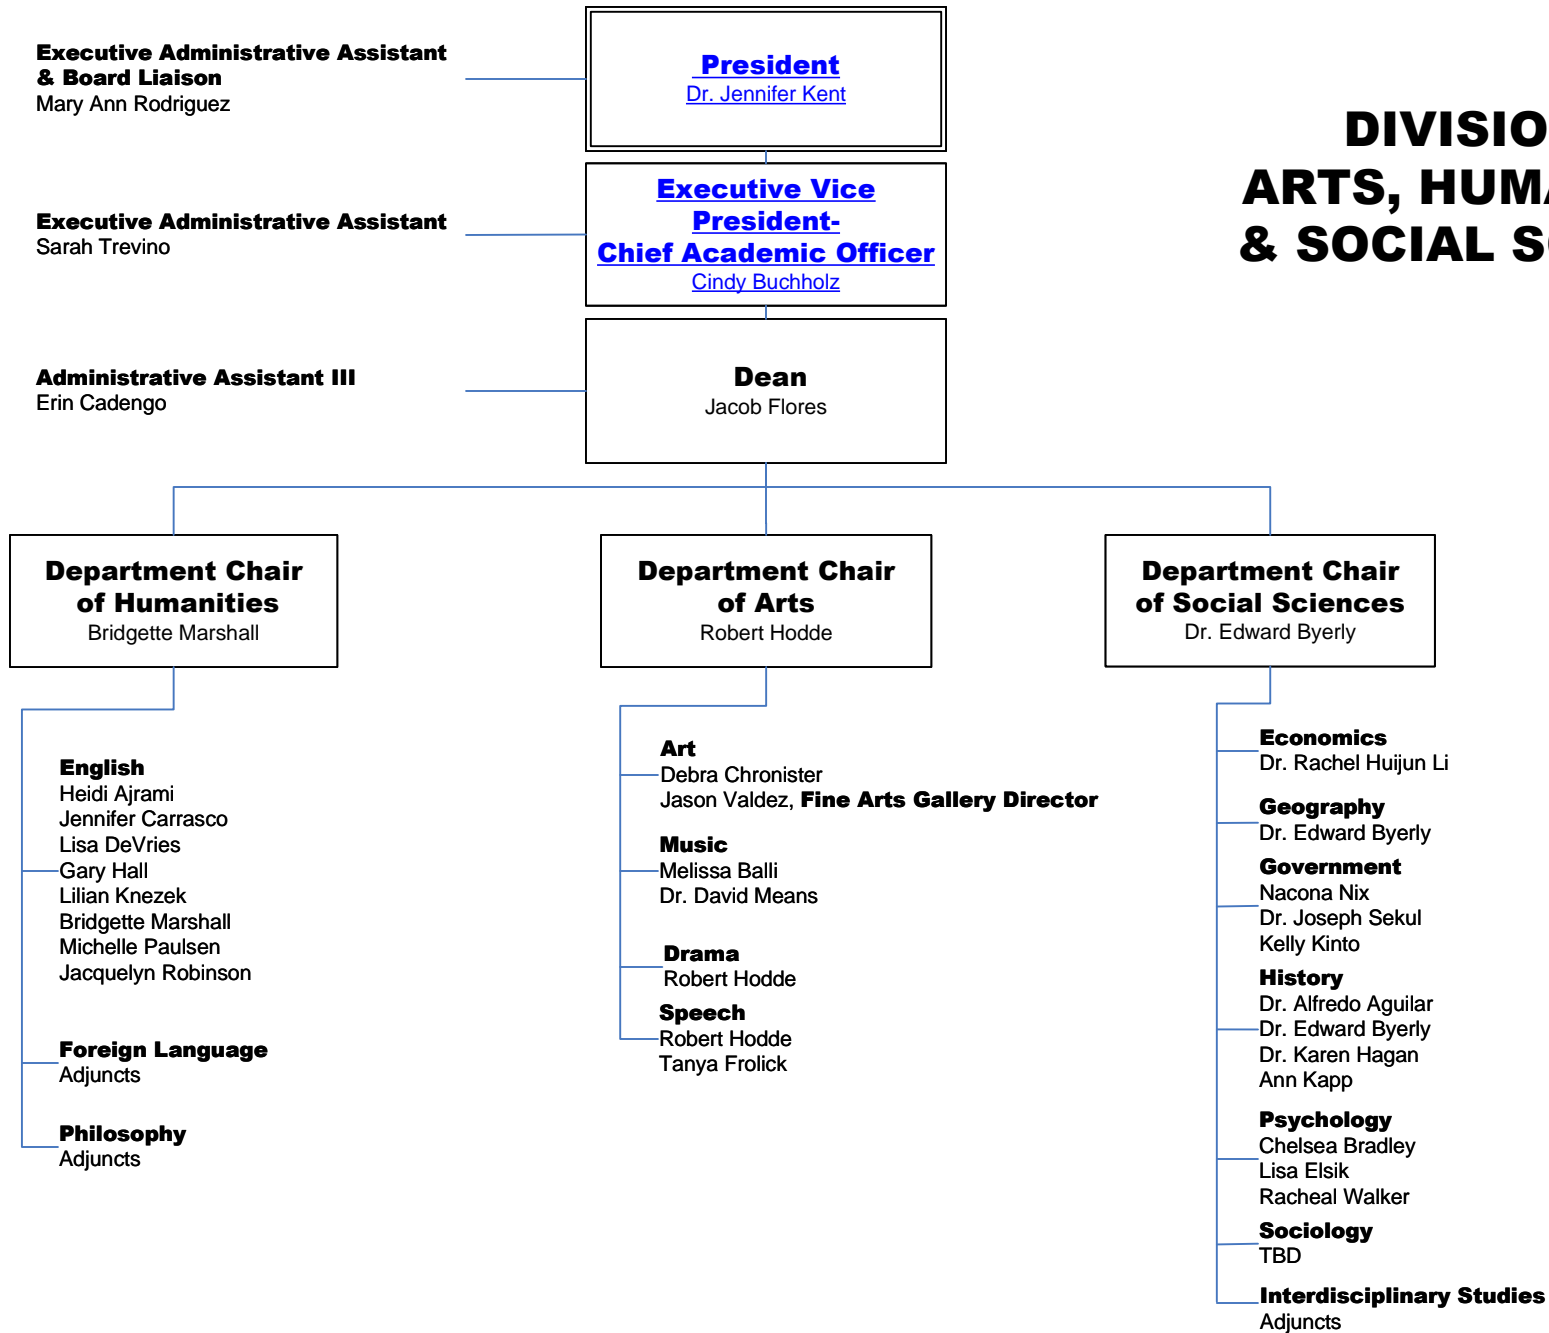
Executive Administrative Assistant & Board Liaison
Mary Ann Rodriguez

President
Dr. Jennifer Kent

DIVISIO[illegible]
ARTS, HUM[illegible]
& SOCIAL S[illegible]

Executive Administrative Assistant
Sarah Trevino

Executive Vice President-
Chief Academic Officer
Cindy Buchholz

Administrative Assistant III
Erin Cadengo

Dean
Jacob Flores

Department Chair of Humanities
Bridgette Marshall

Department Chair of Arts
Robert Hodde

Department Chair of Social Sciences
Dr. Edward Byerly

English
Heidi Ajrami
Jennifer Carrasco
Lisa DeVries
Gary Hall
Lilian Knezek
Bridgette Marshall
Michelle Paulsen
Jacquelyn Robinson

Foreign Language
Adjuncts

Philosophy
Adjuncts

Art
Debra Chronister
Jason Valdez, Fine Arts Gallery Director

Music
Melissa Balli
Dr. David Means

Drama
Robert Hodde

Speech
Robert Hodde
Tanya Frolick

Economics
Dr. Rachel Huijun Li

Geography
Dr. Edward Byerly

Government
Nacona Nix
Dr. Joseph Sekul
Kelly Kinto

History
Dr. Alfredo Aguilar
Dr. Edward Byerly
Dr. Karen Hagan
Ann Kapp

Psychology
Chelsea Bradley
Lisa Elsik
Racheal Walker

Sociology
TBD

Interdisciplinary Studies
Adjuncts